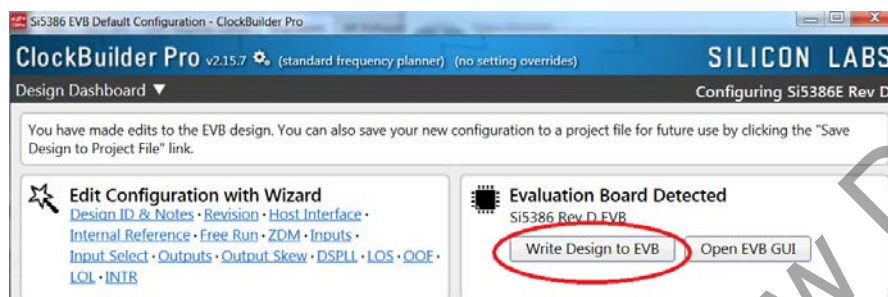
Si5386 EVB Default Configuration - ClockBuilder Pro

ClockBuilder Pro v2.15.7 (standard frequency planner) (no setting overrides)

SILICON LABS

Design Dashboard ▼

Configuring Si5386E Rev D

You have made edits to the EVB design. You can also save your new configuration to a project file for future use by clicking the "Save Design to Project File" link.

Edit Configuration with Wizard
Design ID & Notes • Revision • Host Interface • Internal Reference • Free Run • ZDM • Inputs • Input Select • Outputs • Output Skew • DSPLL • LOS • OOF • LOL • INTR

Evaluation Board Detected
Si5386 Rev D EVB

Write Design to EVB

Open EVB GUI